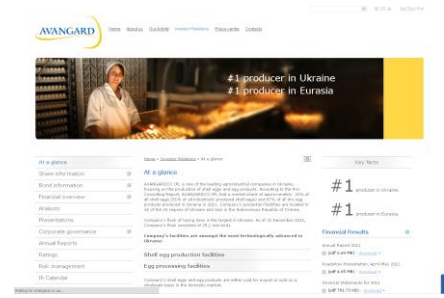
AVANGARD

Home About us Our brands Investor Relations Press center Contacts

#1 producer in Ukraine
#1 producer in Eurasia

At a glance
Share information
Bond information
Financial overview
Analysts
Presentations
Corporate governance
Annual Reports
Ratings
Risk management
IR Calendar

Home > Investor Relations > At a glance

At a glance

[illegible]

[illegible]

Company's facilities are amongst the most technologically advanced in Ukraine.

Shell egg production facilities

Egg processing facilities

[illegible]

Key facts

#1 producer in Ukraine

#1 producer in Eurasia

Financial Results

Annual Report 2011
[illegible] Download

Investor Presentation April-May 2011
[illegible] Download

Financial Statements for 2011
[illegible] Download

Waiting for avangard.co.ua...